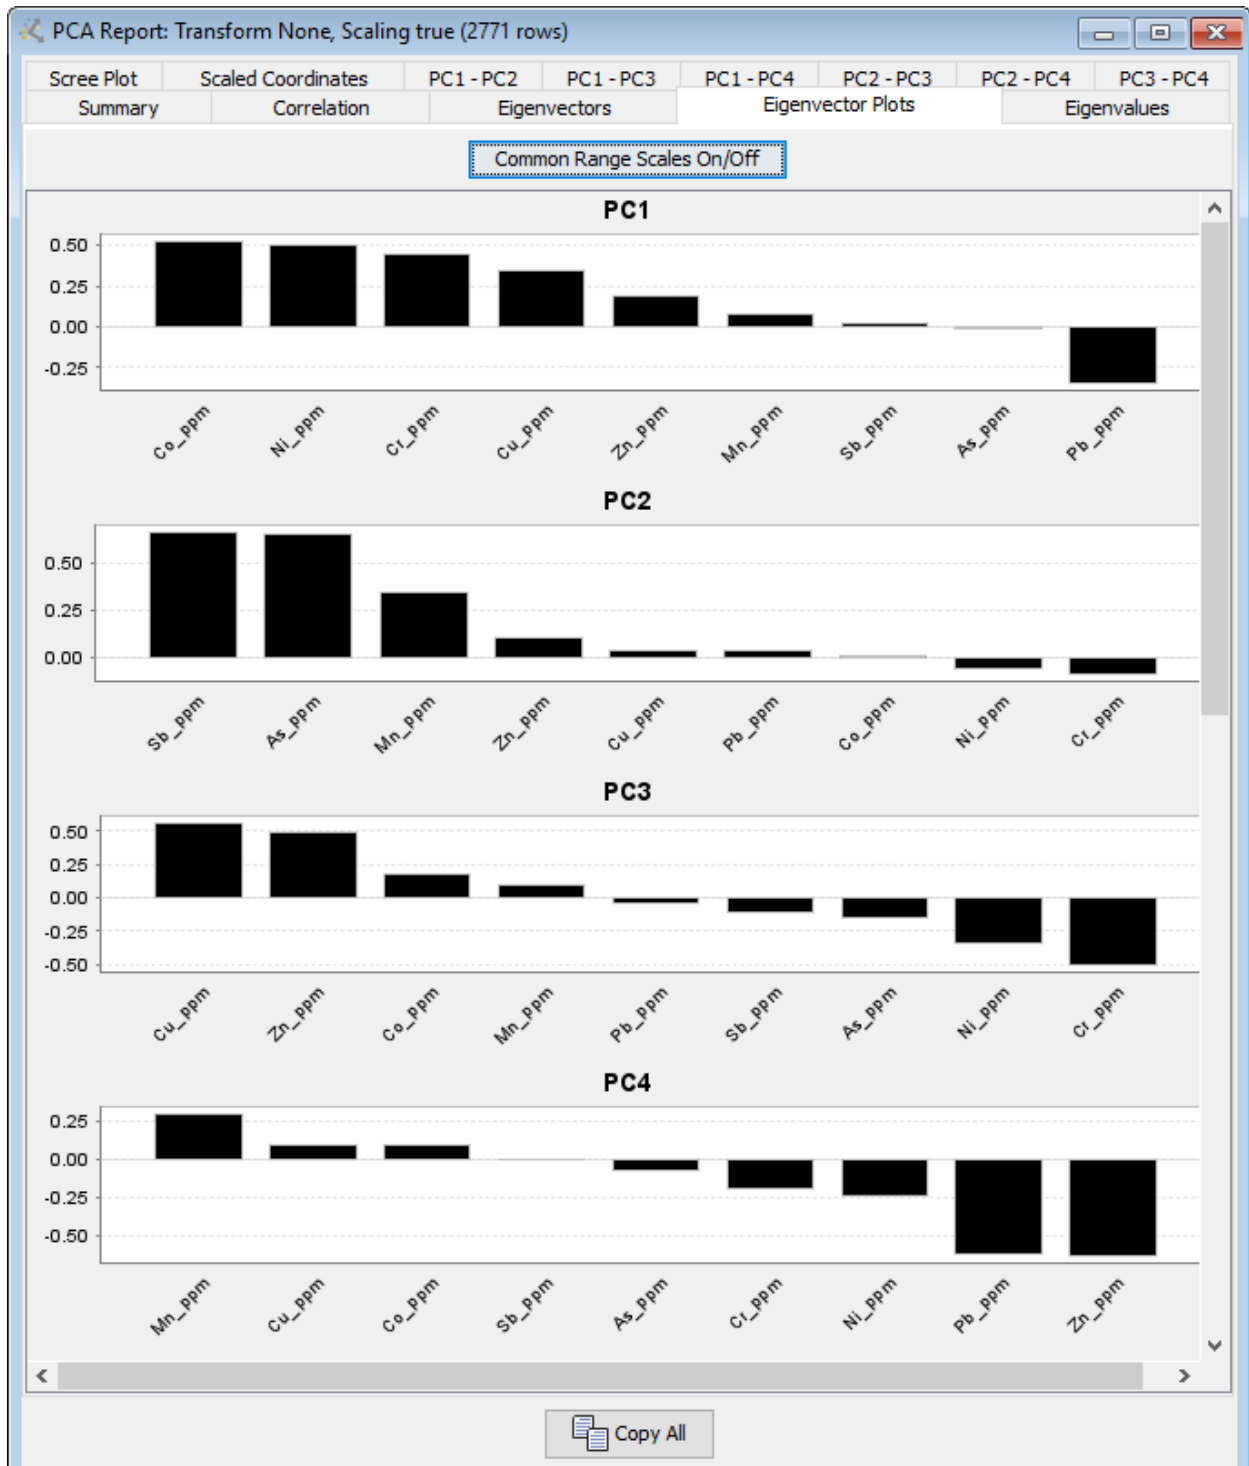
PCA Report: Transform None, Scaling true (2771 rows)

Scree Plot | Scaled Coordinates | PC1 - PC2 | PC1 - PC3 | PC1 - PC4 | PC2 - PC3 | PC2 - PC4 | PC3 - PC4
Summary | Correlation | Eigenvectors | Eigenvector Plots | Eigenvalues

Common Range Scales On/Off

PC1
0.50
0.25
0.00
-0.25
Co_ppm Ni_ppm Cr_ppm Cu_ppm Zn_ppm Mn_ppm Sb_ppm As_ppm Pb_ppm

PC2
0.50
0.25
0.00
Sb_ppm As_ppm Mn_ppm Zn_ppm Cu_ppm Pb_ppm Co_ppm Ni_ppm Cr_ppm

PC3
0.50
0.25
0.00
-0.25
-0.50
Cu_ppm Zn_ppm Co_ppm Mn_ppm Pb_ppm Sb_ppm As_ppm Ni_ppm Cr_ppm

PC4
0.25
0.00
-0.25
-0.50
Mn_ppm Cu_ppm Co_ppm Sb_ppm As_ppm Cr_ppm Ni_ppm Pb_ppm Zn_ppm

Copy All